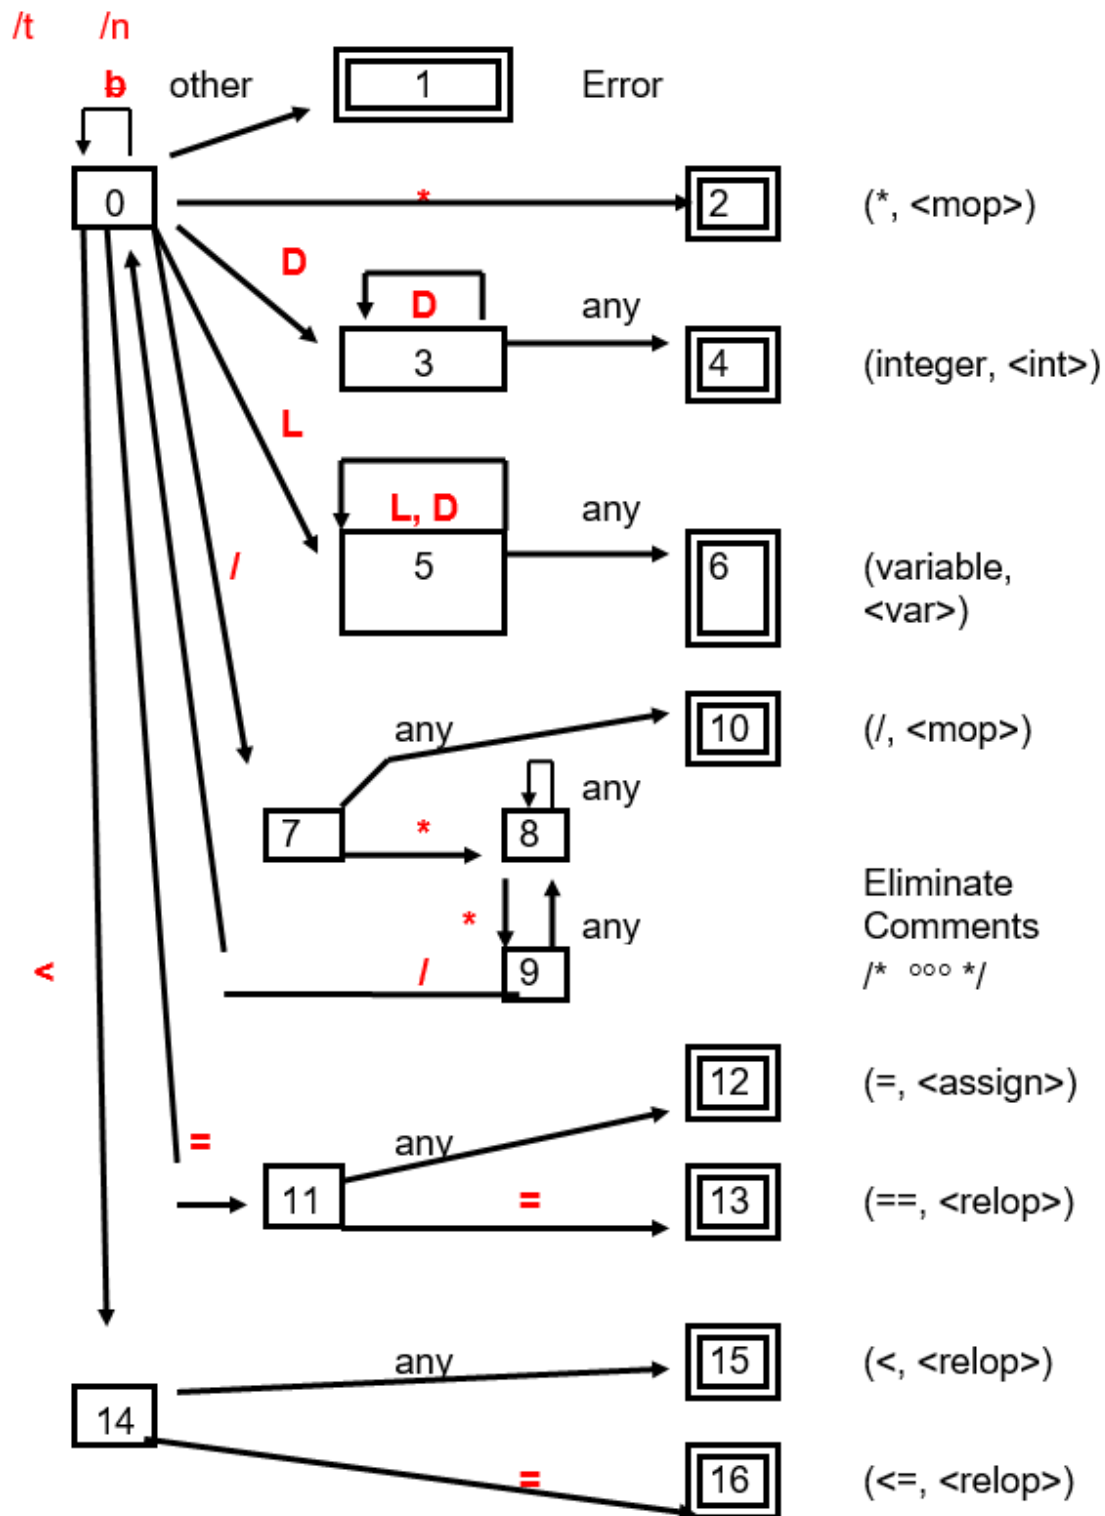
/t /n
b other
1
Error
0
*
2
(*, <mop>)
D
D
any
3
4
(integer, <int>)
L
L, D
any
5
6
(variable, <var>)
/
any
10
(/, <mop>)
any
7
*
8
Eliminate Comments
/* ००० */
*
any
<
/
9
12
(=, <assign>)
=
any
11
=
13
(==, <relop>)
any
15
(<, <relop>)
14
=
16
(<=, <relop>)